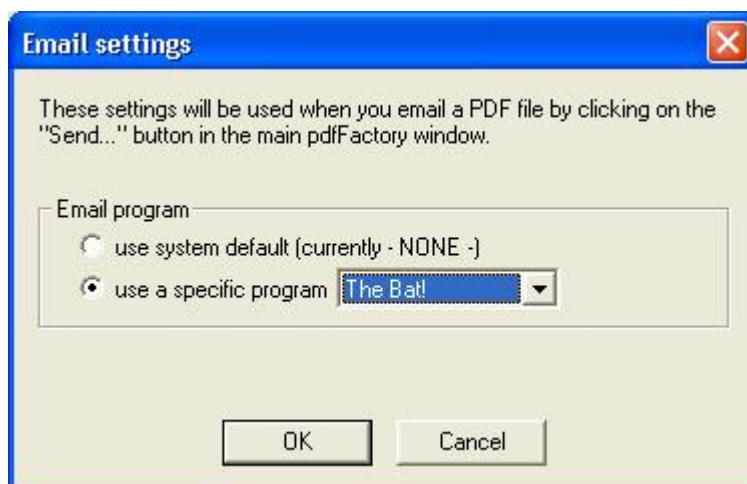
Email settings

These settings will be used when you email a PDF file by clicking on the "Send..." button in the main pdfFactory window.

Email program

use system default (currently - NONE -)

use a specific program The Bat!

OK

Cancel